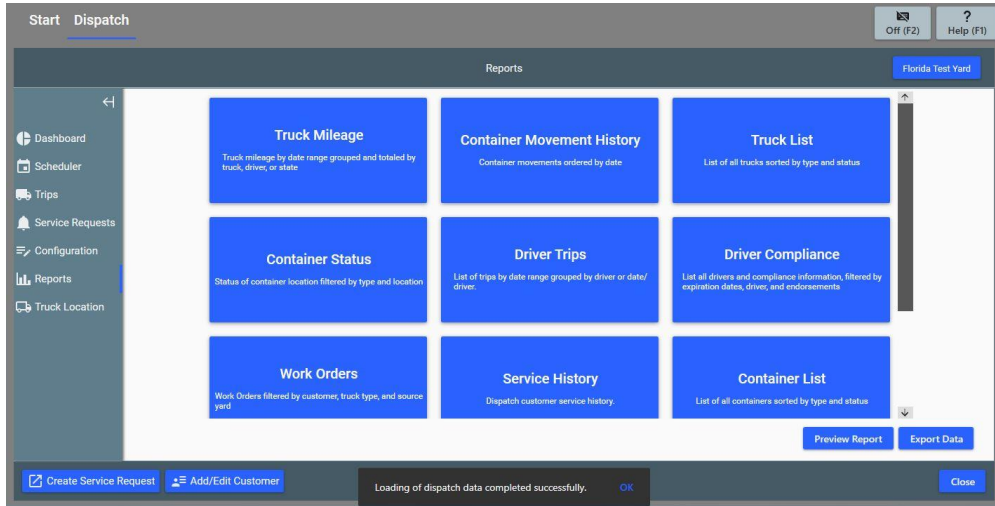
Start Dispatch

Off (F2)

?
Help (F1)

Reports

Florida Test Yard

Dashboard
Scheduler
Trips
Service Requests
Configuration
Reports
Truck Location

Truck Mileage
Truck mileage by date range grouped and totaled by truck, driver, or state

Container Movement History
Container movements ordered by date

Truck List
List of all trucks sorted by type and status

Container Status
Status of container location filtered by type and location

Driver Trips
List of trips by date range grouped by driver or date/driver.

Driver Compliance
List all drivers and compliance information, filtered by expiration dates, driver, and endorsements

Work Orders
Work Orders filtered by customer, truck type, and source yard

Service History
Dispatch customer service history.

Container List
List of all containers sorted by type and status

Preview Report
Export Data

Create Service Request
Add/Edit Customer

Loading of dispatch data completed successfully.
OK

Close